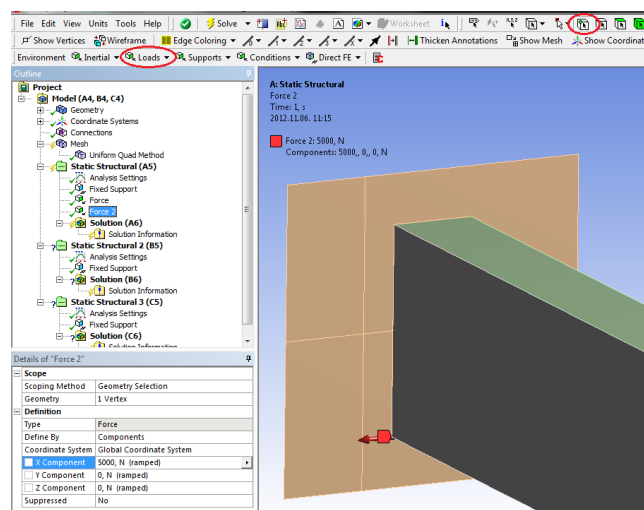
File Edit View Units Tools Help Solve Worksheet

Show Vertices Wireframe Edge Coloring Thicken Annotations Show Mesh Show Coordinat

Environment Inertial Loads Supports Conditions Direct FE

Outline

Project
Model (A4, B4, C4)
Geometry
Coordinate Systems
Connections
Mesh
Uniform Quad Method
Static Structural (A5)
Analysis Settings
Fixed Support
Force
Force 2
Solution (A6)
Solution Information
Static Structural 2 (B5)
Analysis Settings
Fixed Support
Solution (B6)
Solution Information
Static Structural 3 (C5)
Analysis Settings
Fixed Support
Solution (C6)
Solution Information

Details of "Force 2"

| Scope | |
|---|---|
| Scoping Method | Geometry Selection |
| Geometry | 1 Vertex |
| Definition | |
| Type | Force |
| Define By | Components |
| Coordinate System | Global Coordinate System |
| X Component | 5000, N (ramped) |
| Y Component | 0, N (ramped) |
| Z Component | 0, N (ramped) |
| Suppressed | No |

A: Static Structural
Force 2
Time: 1, s
2012.11.06. 11:15

Force 2: 5000, N
Components: 5000,, 0,, 0, N